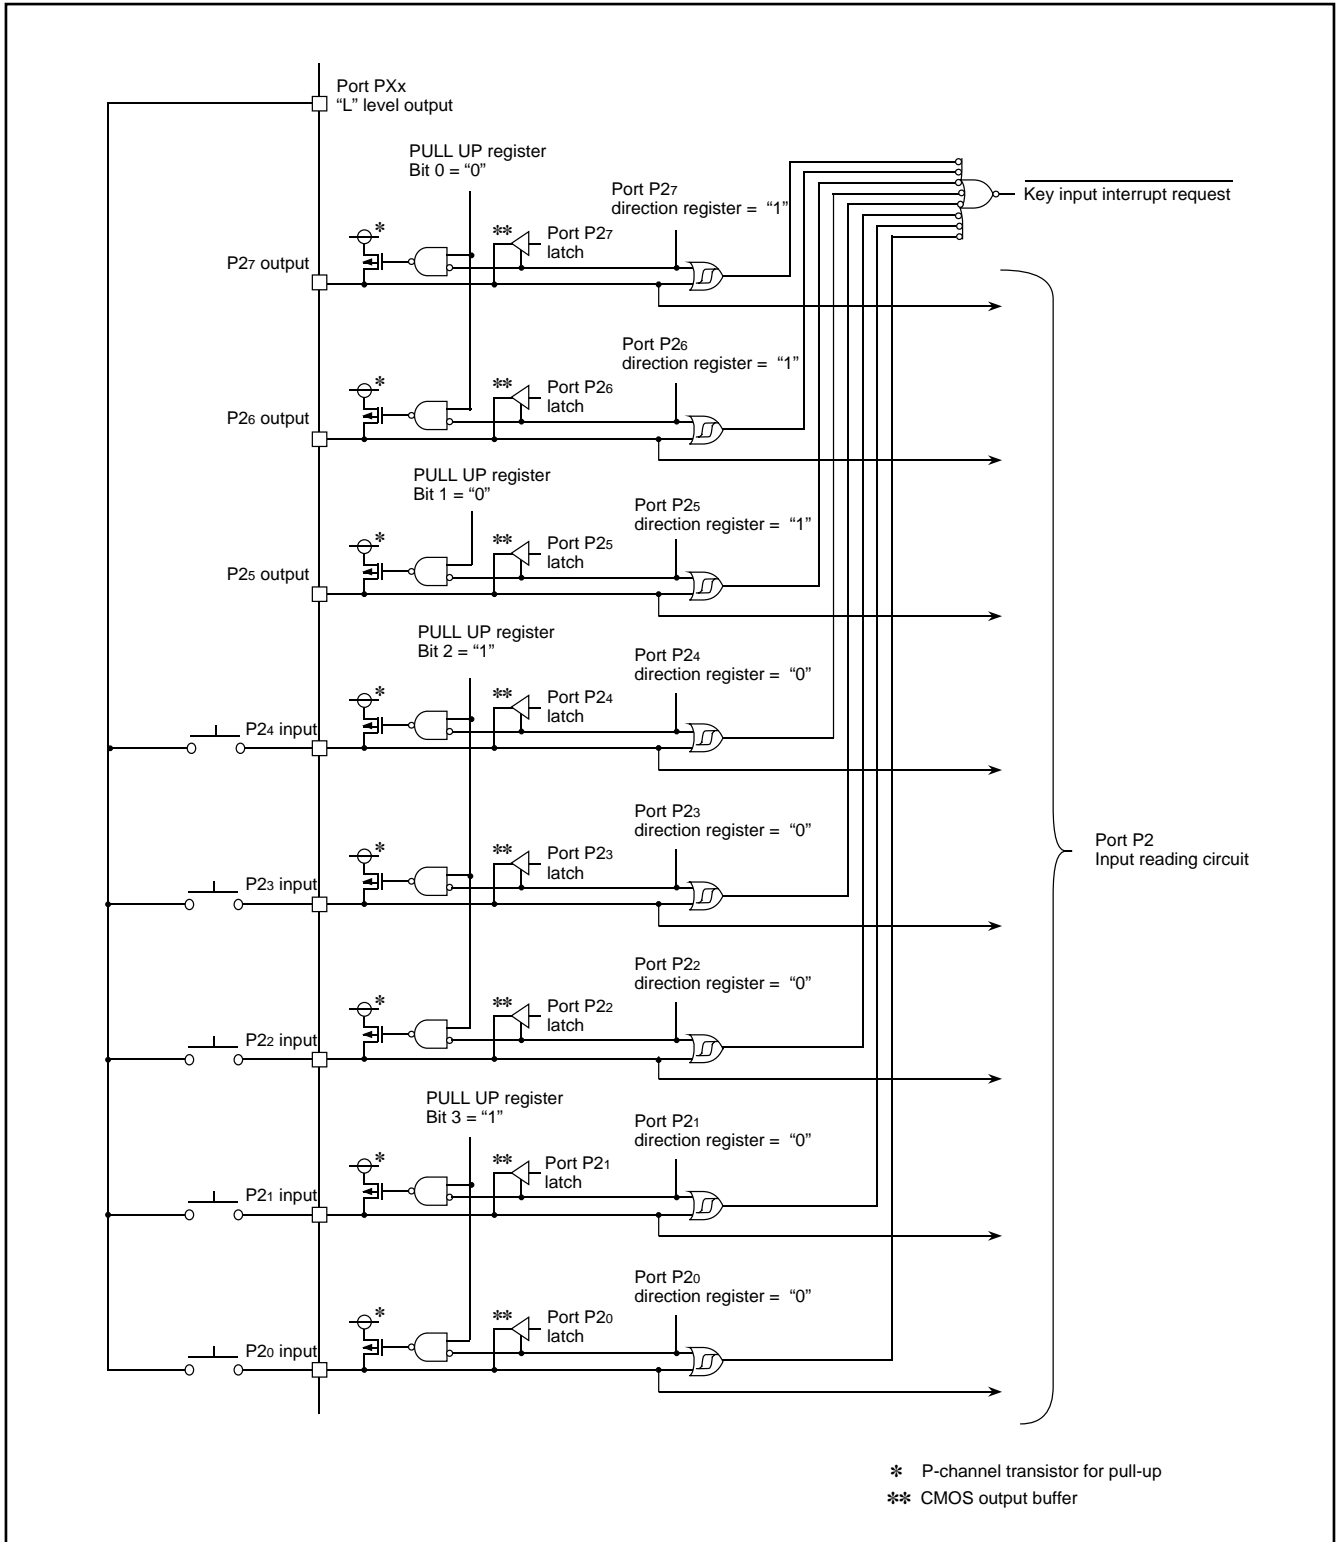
Port PXx
"L" level output

PULL UP register
Bit 0 = "0"

Port $P2_7$
direction register = "1"

$\overline{\text{Key input interrupt request}}$

*

**

Port $P2_7$
latch

$P2_7$ output

Port $P2_6$
direction register = "1"

*

**

Port $P2_6$
latch

$P2_6$ output

PULL UP register
Bit 1 = "0"

Port $P2_5$
direction register = "1"

*

**

Port $P2_5$
latch

$P2_5$ output

PULL UP register
Bit 2 = "1"

Port $P2_4$
direction register = "0"

*

**

Port $P2_4$
latch

$P2_4$ input

Port $P2_3$
direction register = "0"

*

**

Port $P2_3$
latch

$P2_3$ input

Port P2
Input reading circuit

Port $P2_2$
direction register = "0"

*

**

Port $P2_2$
latch

$P2_2$ input

PULL UP register
Bit 3 = "1"

Port $P2_1$
direction register = "0"

*

**

Port $P2_1$
latch

$P2_1$ input

Port $P2_0$
direction register = "0"

*

**

Port $P2_0$
latch

$P2_0$ input

* P-channel transistor for pull-up
** CMOS output buffer